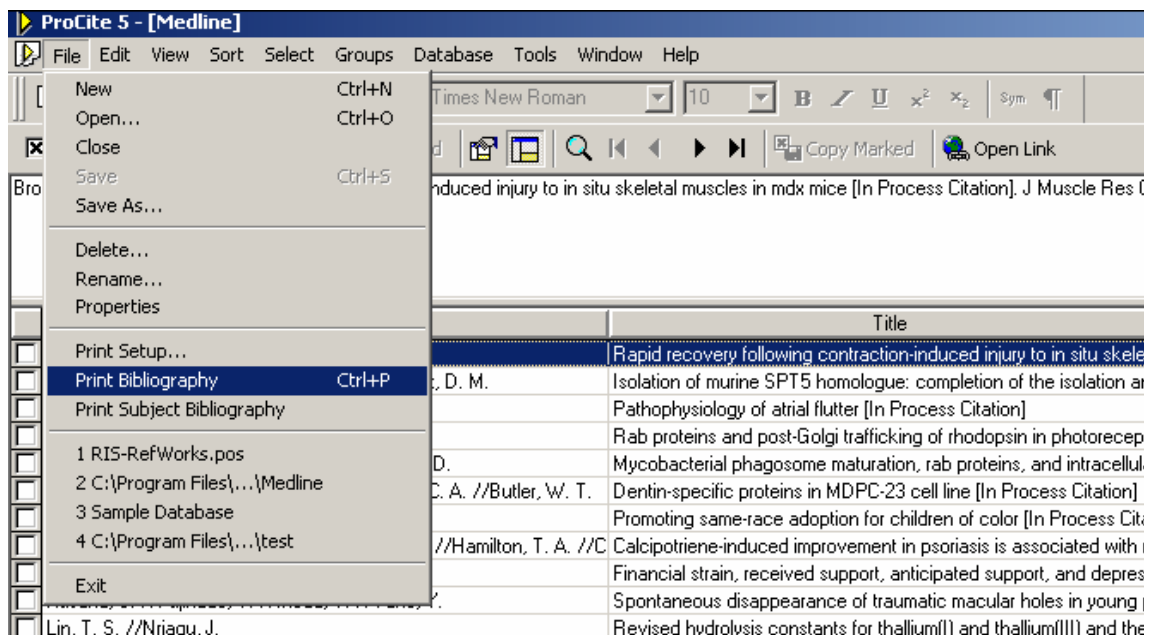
ProCite 5 - [Medline]

File Edit View Sort Select Groups Database Tools Window Help

New Ctrl+N
Open... Ctrl+O
Close
Save Ctrl+S
Save As...

Delete...
Rename...
Properties

Print Setup...
Print Bibliography Ctrl+P
Print Subject Bibliography

1 RIS-RefWorks.pos
2 C:\Program Files\...\Medline
3 Sample Database
4 C:\Program Files\...\test

Exit

Times New Roman 10 B I U $x^2$ $x_2$ Sym ¶

Copy Marked Open Link

Bro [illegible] nduced injury to in situ skeletal muscles in mdx mice [In Process Citation]. J Muscle Res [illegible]

Title

Rapid recovery following contraction-induced injury to in situ skele
, D. M. | Isolation of murine SPT5 homologue: completion of the isolation a
Pathophysiology of atrial flutter [In Process Citation]
Rab proteins and post-Golgi trafficking of rhodopsin in photorecep
D. | Mycobacterial phagosome maturation, rab proteins, and intracellul
C. A. //Butler, W. T. | Dentin-specific proteins in MDPC-23 cell line [In Process Citation]
Promoting same-race adoption for children of color [In Process Cit
//Hamilton, T. A. //C | Calcipotriene-induced improvement in psoriasis is associated with
Financial strain, received support, anticipated support, and depres
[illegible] | Spontaneous disappearance of traumatic macular holes in young
Lin, T. S. //Nriagu, J. | Revised hydrolysis constants for thallium(I) and thallium(III) and the